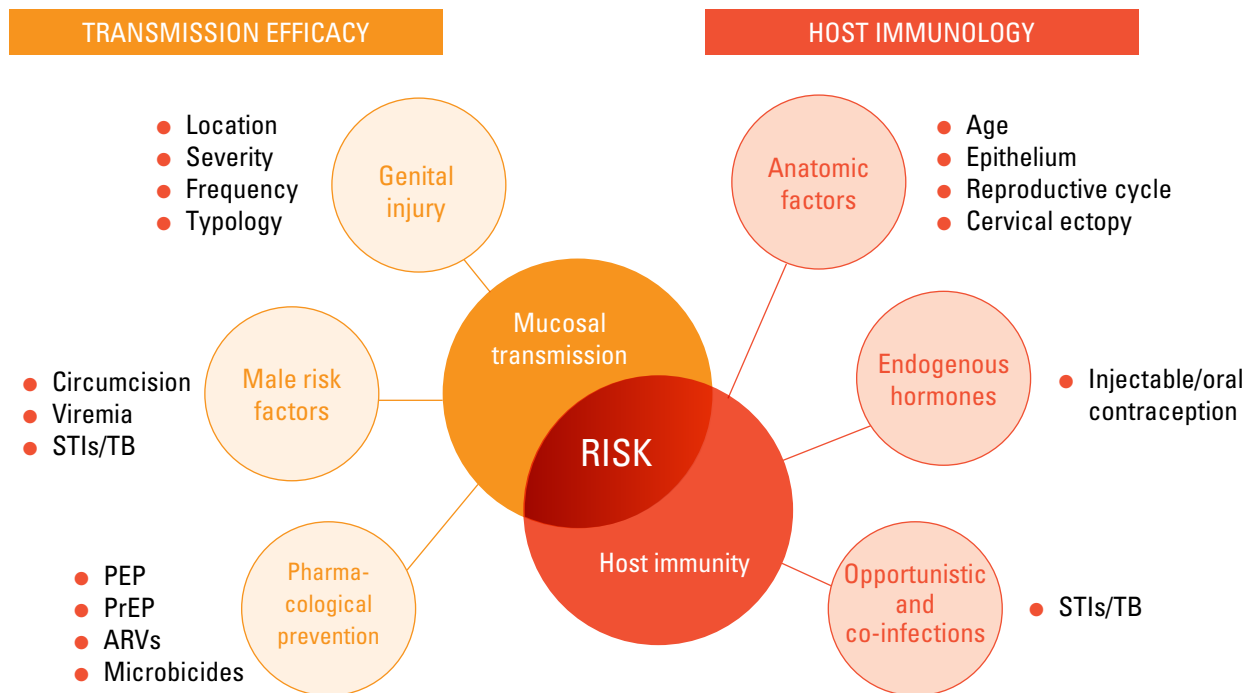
TRANSMISSION EFFICACY

HOST IMMUNOLOGY

Location
Severity
Frequency
Typology

Genital injury

Anatomic factors

Age
Epithelium
Reproductive cycle
Cervical ectopy

Mucosal transmission

Male risk factors

Circumcision
Viremia
STIs/TB

Endogenous hormones

Injectable/oral contraception

RISK

Host immunity

PEP
PrEP
ARVs
Microbicides

Pharmacological prevention

Opportunistic and co-infections

STIs/TB